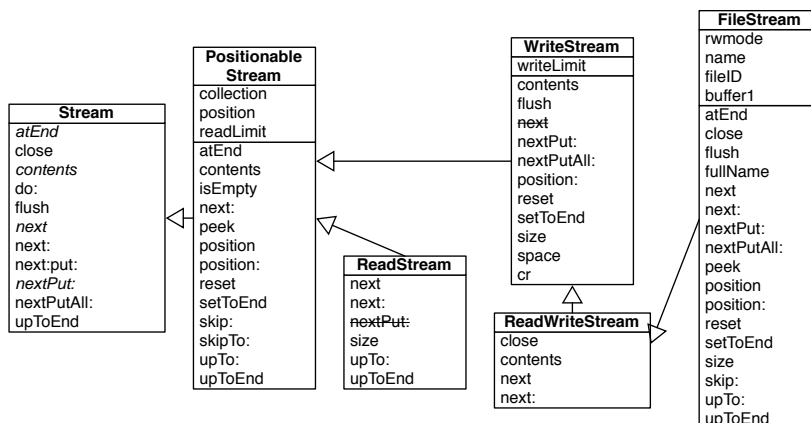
Stream
atEnd
close
contents
do:
flush
next
next:
next:put:
nextPut:
nextPutAll:
upToEnd

Positionable Stream
collection
position
readLimit
atEnd
contents
isEmpty
next:
peek
position
position:
reset
setToEnd
skip:
skipTo:
upTo:
upToEnd

ReadStream
next
next:
~~nextPut:~~
size
upTo:
upToEnd

WriteStream
writeLimit
contents
flush
~~next~~
nextPut:
nextPutAll:
position:
reset
setToEnd
size
space
cr

ReadWriteStream
close
contents
next
next:

FileStream
rwmode
name
fileID
buffer1
atEnd
close
flush
fullName
next
next:
nextPut:
nextPutAll:
peek
position
position:
reset
setToEnd
size
skip:
upTo:
upToEnd